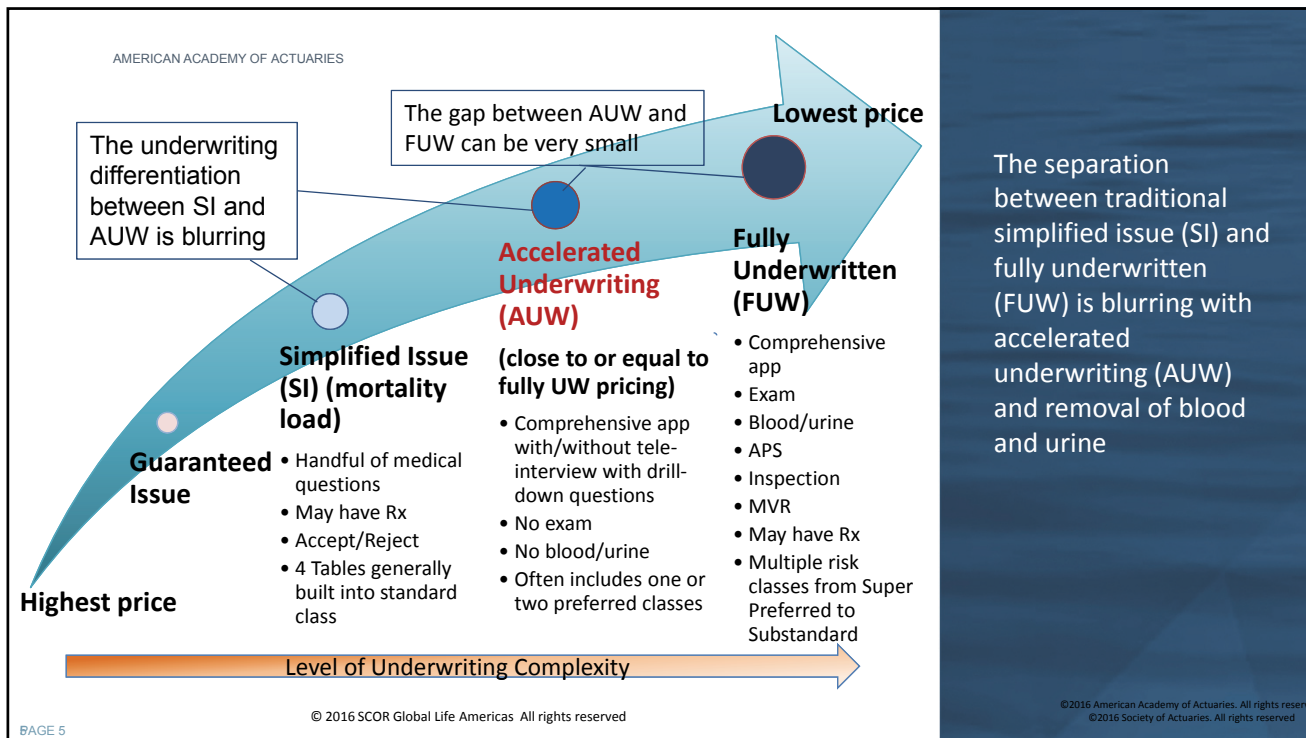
AMERICAN ACADEMY OF ACTUARIES

The underwriting differentiation between SI and AUW is blurring

The gap between AUW and FUW can be very small

Lowest price

Accelerated Underwriting (AUW)

Fully Underwritten (FUW)

Simplified Issue (SI) (mortality load)

(close to or equal to fully UW pricing)

Guaranteed Issue

- Handful of medical questions
- May have Rx
- Accept/Reject
- 4 Tables generally built into standard class

- Comprehensive app with/without tele-interview with drill-down questions
- No exam
- No blood/urine
- Often includes one or two preferred classes

- Comprehensive app
- Exam
- Blood/urine
- APS
- Inspection
- MVR
- May have Rx
- Multiple risk classes from Super Preferred to Substandard

Highest price

Level of Underwriting Complexity

© 2016 SCOR Global Life Americas All rights reserved

PAGE 5

The separation between traditional simplified issue (SI) and fully underwritten (FUW) is blurring with accelerated underwriting (AUW) and removal of blood and urine

©2016 American Academy of Actuaries. All rights reserv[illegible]
©2016 Society of Actuaries. All rights reserved